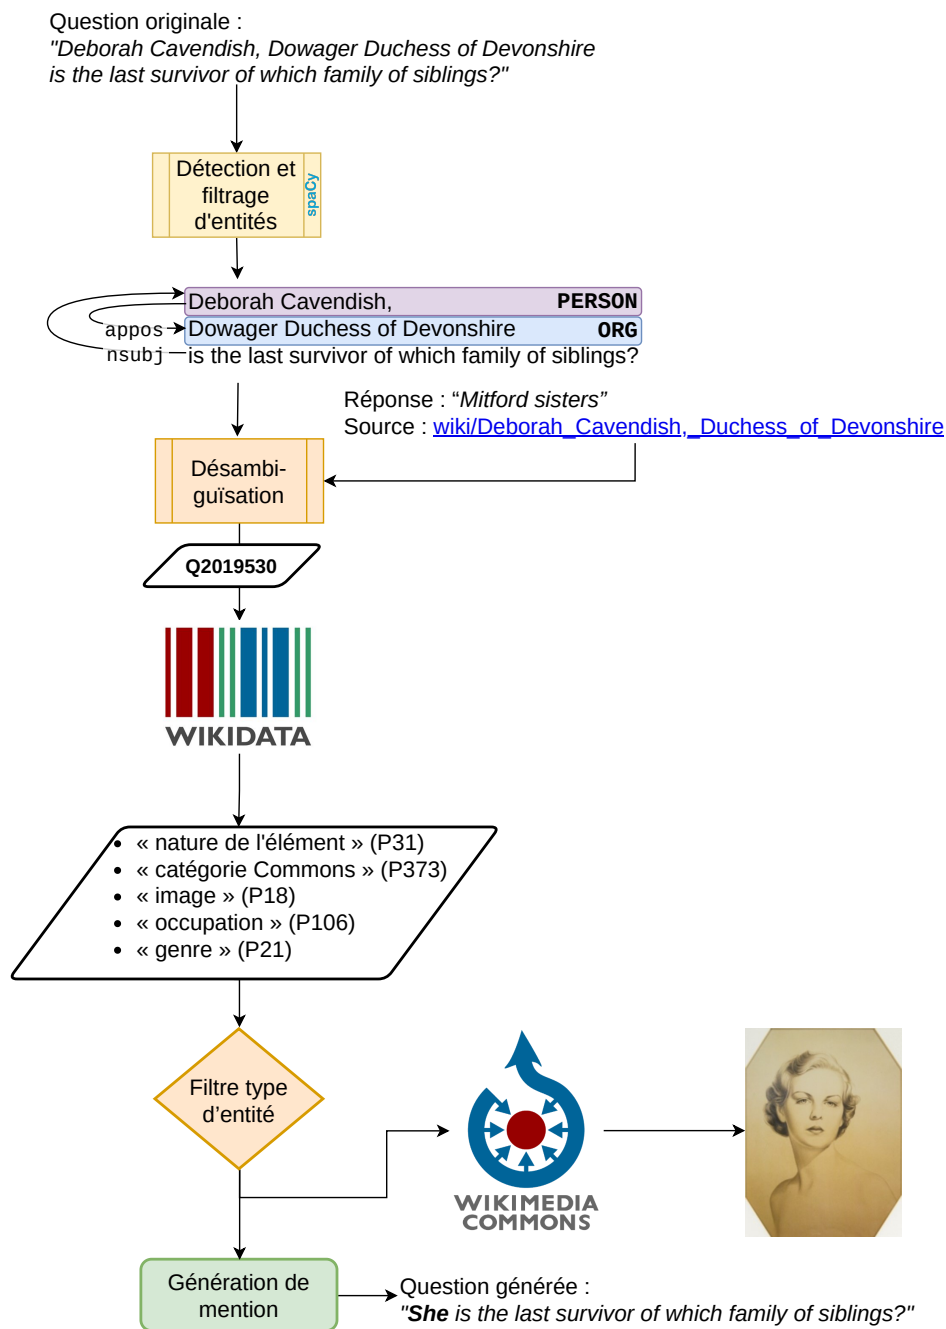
Question originale :
"Deborah Cavendish, Dowager Duchess of Devonshire is the last survivor of which family of siblings?"

Détection et filtrage d'entités

spaCy

Deborah Cavendish, PERSON

appos

Dowager Duchess of Devonshire ORG

nsubj

is the last survivor of which family of siblings?

Réponse : “Mitford sisters”
Source : wiki/Deborah_Cavendish,_Duchess_of_Devonshire

Désambiguïsation

Q2019530

WIKIDATA

- « nature de l'élément » (P31)
- « catégorie Commons » (P373)
- « image » (P18)
- « occupation » (P106)
- « genre » (P21)

Filtre type d’entité

WIKIMEDIA COMMONS

Génération de mention

Question générée :
"She is the last survivor of which family of siblings?"